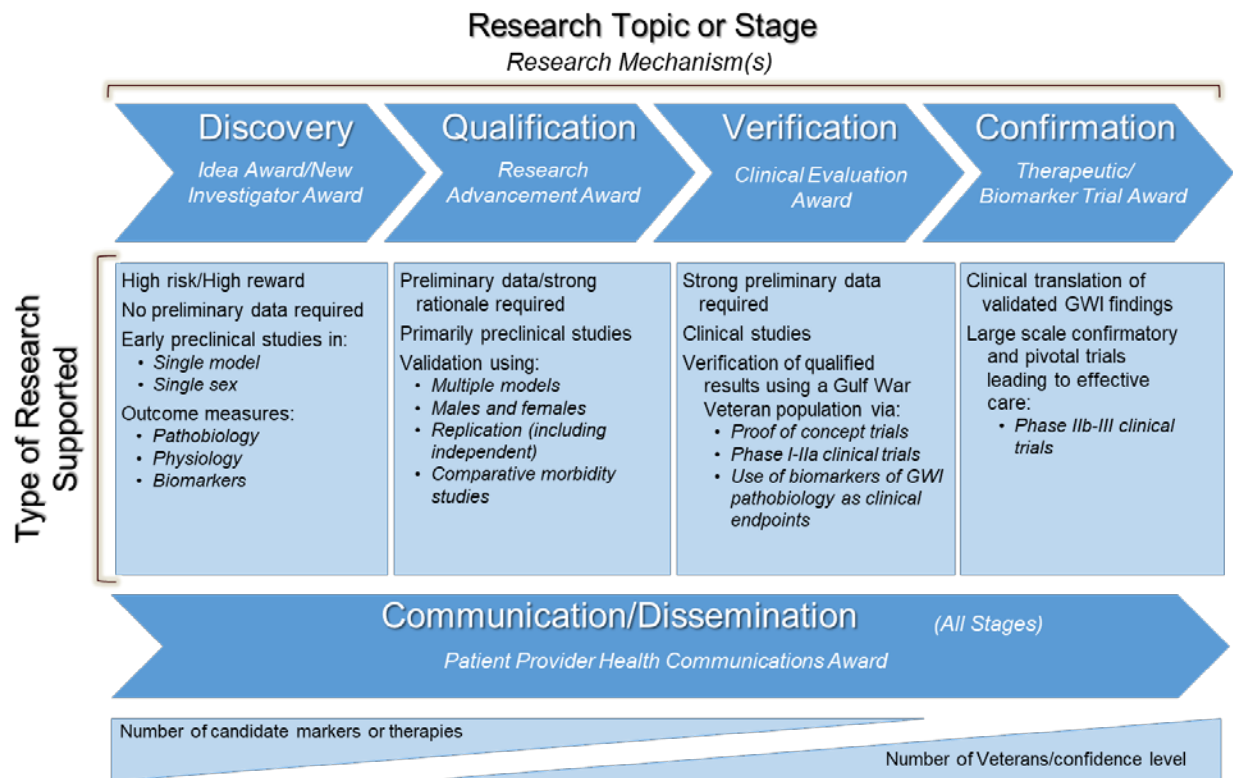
Research Topic or Stage
Research Mechanism(s)

Discovery
Idea Award/New Investigator Award

Qualification
Research Advancement Award

Verification
Clinical Evaluation Award

Confirmation
Therapeutic/ Biomarker Trial Award

Type of Research Supported

High risk/High reward
No preliminary data required
Early preclinical studies in:
• Single model
• Single sex
Outcome measures:
• Pathobiology
• Physiology
• Biomarkers

Preliminary data/strong rationale required
Primarily preclinical studies
Validation using:
• Multiple models
• Males and females
• Replication (including independent)
• Comparative morbidity studies

Strong preliminary data required
Clinical studies
Verification of qualified results using a Gulf War Veteran population via:
• Proof of concept trials
• Phase I-IIa clinical trials
• Use of biomarkers of GWI pathobiology as clinical endpoints

Clinical translation of validated GWI findings
Large scale confirmatory and pivotal trials leading to effective care:
• Phase IIb-III clinical trials

Communication/Dissemination (All Stages)
Patient Provider Health Communications Award

Number of candidate markers or therapies
Number of Veterans/confidence level